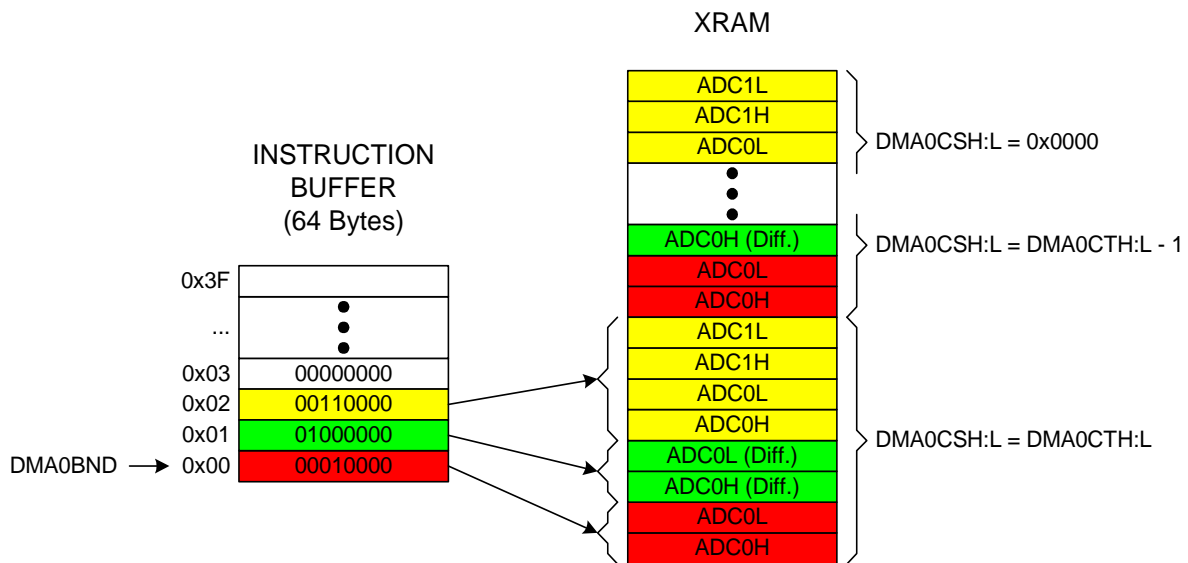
XRAM

INSTRUCTION BUFFER (64 Bytes)

| | |
|---|---|
| 0x3F | |
| ... | |
| 0x03 | 00000000 |
| 0x02 | 00110000 |
| 0x01 | 01000000 |
| 0x00 | 00010000 |

DMA0BND

ADC1L
ADC1H
ADC0L
ADC0H (Diff.)
ADC0L
ADC0H
ADC1L
ADC1H
ADC0L
ADC0H
ADC0L (Diff.)
ADC0H (Diff.)
ADC0L
ADC0H

DMA0CSH:L = 0x0000

DMA0CSH:L = DMA0CTH:L - 1

DMA0CSH:L = DMA0CTH:L